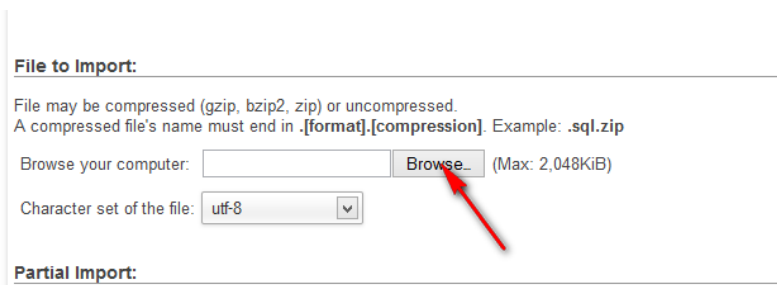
File to Import:

File may be compressed (gzip, bzip2, zip) or uncompressed.
A compressed file's name must end in .[format].[compression]. Example: .sql.zip

Browse your computer: Browse... (Max: 2,048KiB)

Character set of the file: utf-8

Partial Import: